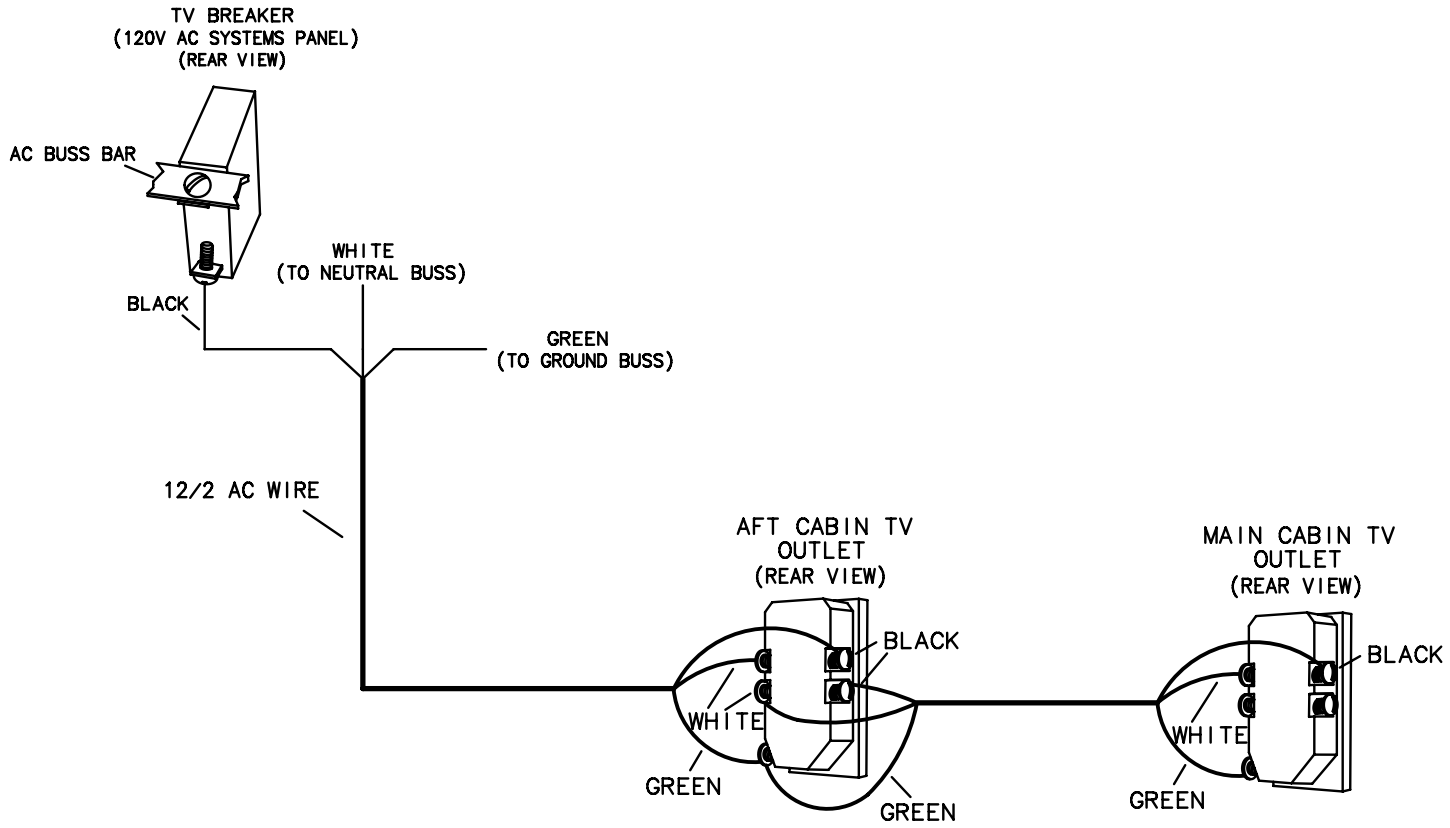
TV BREAKER
(120V AC SYSTEMS PANEL)
(REAR VIEW)

AC BUSS BAR

WHITE
(TO NEUTRAL BUSS)

BLACK

GREEN
(TO GROUND BUSS)

12/2 AC WIRE

AFT CABIN TV
OUTLET
(REAR VIEW)

BLACK

WHITE

GREEN

GREEN

MAIN CABIN TV
OUTLET
(REAR VIEW)

BLACK

WHITE

GREEN